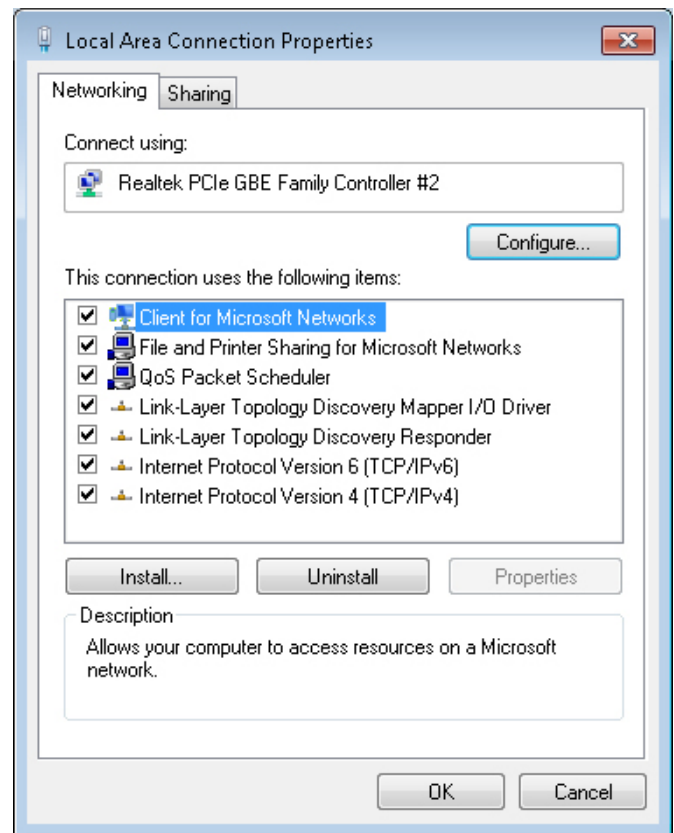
Local Area Connection Properties

Networking Sharing

Connect using:

Realtek PCIe GBE Family Controller #2

Configure...

This connection uses the following items:

Client for Microsoft Networks
File and Printer Sharing for Microsoft Networks
QoS Packet Scheduler
Link-Layer Topology Discovery Mapper I/O Driver
Link-Layer Topology Discovery Responder
Internet Protocol Version 6 (TCP/IPv6)
Internet Protocol Version 4 (TCP/IPv4)

Install... Uninstall Properties

Description

Allows your computer to access resources on a Microsoft network.

OK Cancel